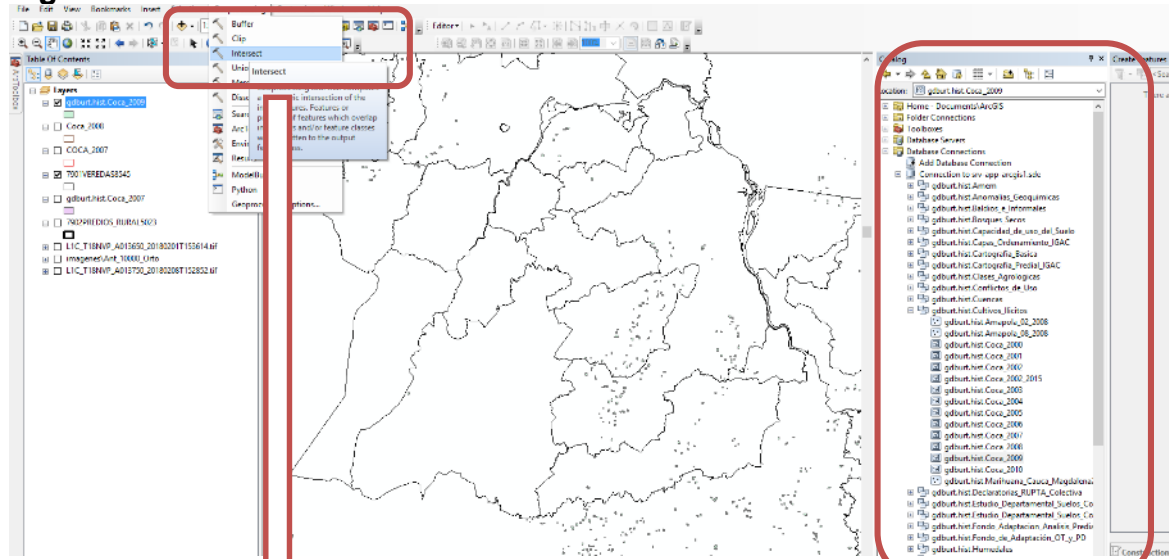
File Edit View Bookmarks Insert

Buffer
Clip
Intersect
Union
Intersect
Merge
Dissolve
Search
ArcToolbox
Environments
Results
ModelBuilder
Python
Geoprocessing Options...

Computes a geometric intersection of the input features. Features or portions of features which overlap in all layers and/or feature classes will be written to the output feature class.

Editor

Table Of Contents
Layers
gdburt.hist.Coca_2009
Coca_2000
COCA_2007
7901VEREDAS8340
gdburt.hist.Coca_2007
7902PREDIOS_RURAL5023
L1C_T18NVP_A013650_20180201T152614.tif
Imagenes\Ant_10000_Orto
L1C_T18NVP_A013750_20180208T152852.tif

Catalog
Location: gdburt.hist.Coca_2009
Home - Documents\ArcGIS
Folder Connections
Toolboxes
Database Servers
Database Connections
Add Database Connection
Connection to srv-app-arcgis1.sde
gdburt.hist.Amom
gdburt.hist.Anomalias_Geoquimicas
gdburt.hist.Baldios_e_Informales
gdburt.hist.Bosques_Secos
gdburt.hist.Capacidad_de_uso_del_Suelo
gdburt.hist.Capas_Ordenamiento_IGAC
gdburt.hist.Cartografia_Basica
gdburt.hist.Cartografia_Predial_IGAC
gdburt.hist.Clases_Agrologicas
gdburt.hist.Conflictos_de_Uso
gdburt.hist.Cuencas
gdburt.hist.Cultivos_Ilicitos
gdburt.hist.Amapola_02_2008
gdburt.hist.Amapola_08_2008
gdburt.hist.Coca_2000
gdburt.hist.Coca_2001
gdburt.hist.Coca_2002
gdburt.hist.Coca_2002_2015
gdburt.hist.Coca_2003
gdburt.hist.Coca_2004
gdburt.hist.Coca_2005
gdburt.hist.Coca_2006
gdburt.hist.Coca_2007
gdburt.hist.Coca_2008
gdburt.hist.Coca_2009
gdburt.hist.Coca_2010
gdburt.hist.Marihuana_Cauca_Magdalena
gdburt.hist.Declaratorias_RUPTA_Colectiva
gdburt.hist.Estudio_Departamental_Suelos_Co
gdburt.hist.Estudio_Departamental_Suelos_Co
gdburt.hist.Fondo_Adaptacion_Analisis_Predio
gdburt.hist.Fondo_de_Adaptación_OT_y_PD
gdburt.hist.Humedales

Create Features
Construction